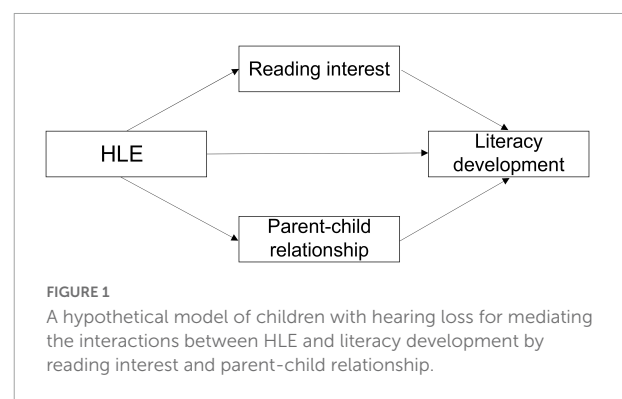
Reading interest

HLE

Literacy development

Parent-child relationship

FIGURE 1

A hypothetical model of children with hearing loss for mediating the interactions between HLE and literacy development by reading interest and parent-child relationship.